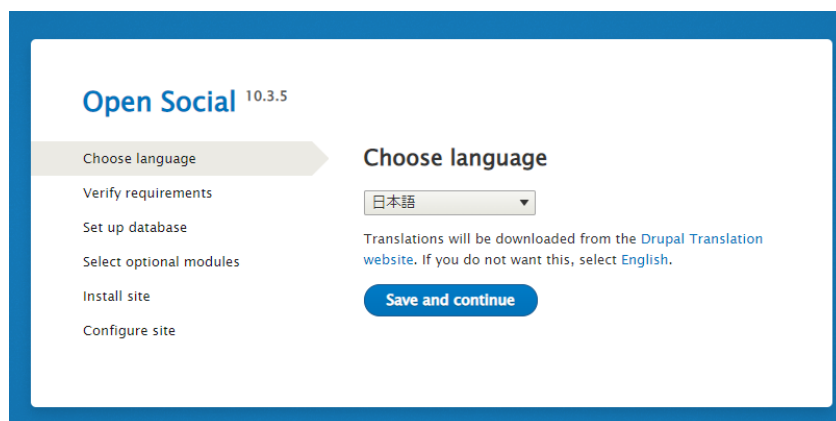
Open Social 10.3.5

Choose language
Verify requirements
Set up database
Select optional modules
Install site
Configure site

Choose language

日本語

Translations will be downloaded from the Drupal Translation website. If you do not want this, select English.

Save and continue